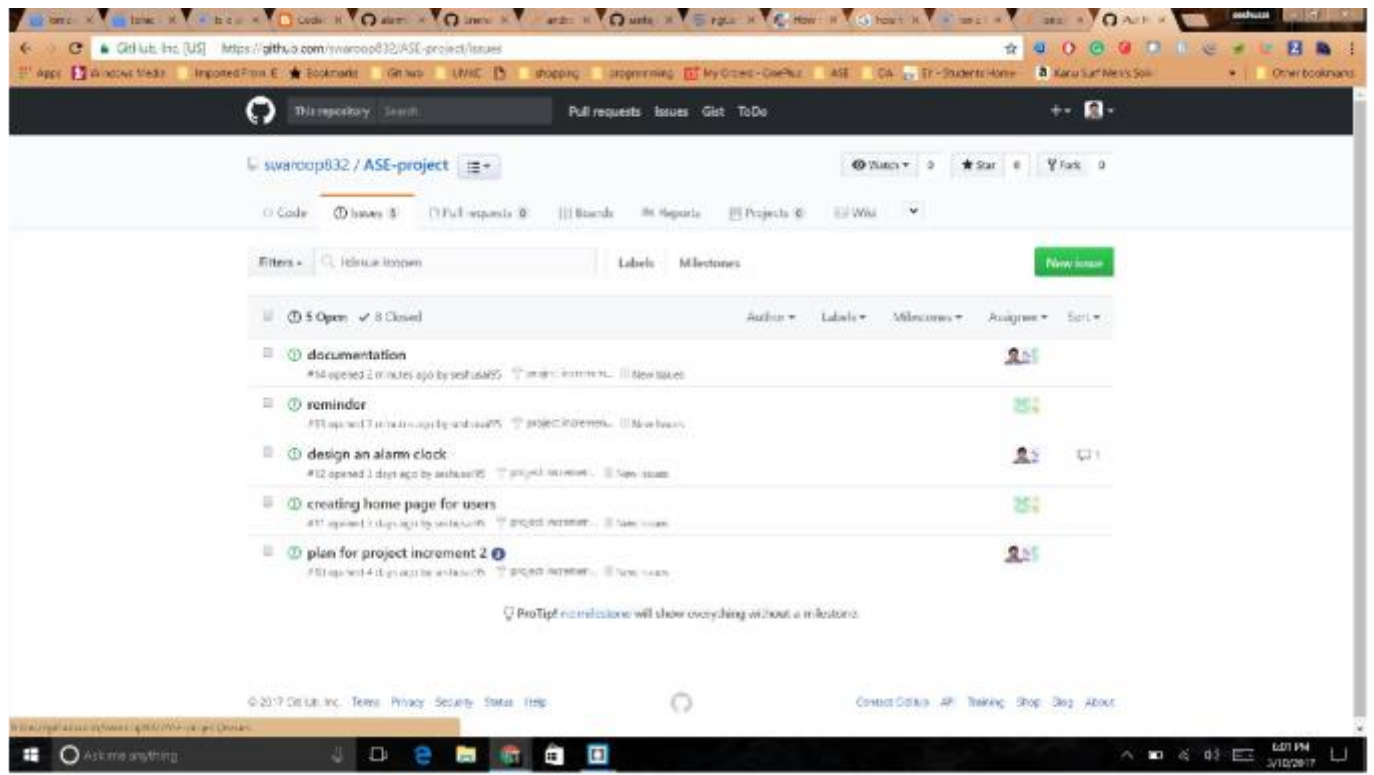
GitHub, Inc. [US] https://github.com/swaroop832/ASE-project/issues

Apps | Windows Media | Imported From IE | Bookmarks | Github | UMKC | shopping | programming | My Orders - CarePlus | ASE | DA | ST - Students Home | Karu Surf Men's Solo | Other bookmarks

This repository | Search | Pull requests | Issues | Gist | ToDo

swaroop832 / ASE-project

Watch 3 | Star 0 | Fork 0

Code | Issues 5 | Pull requests 0 | Boards | Reports | Projects 0 | Wiki

Filters | is:issue is:open | Labels | Milestones | New issue

5 Open ✓ 8 Closed | Author | Labels | Milestones | Assignee | Sort

documentation
#14 opened 2 minutes ago by seshu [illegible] | New Issues

reminder
#13 opened 7 minutes ago by seshusai95 | project increment... | New Issues

design an alarm clock
#12 opened 3 days ago by seshusai95 | project increment... | New Issues | 1

creating home page for users
#11 opened 3 days ago by seshusai95 | project increment... | New Issues

plan for project increment 2
#10 opened 4 days ago by seshusai95 | project increment... | New Issues

ProTip! no:milestone will show everything without a milestone.

© 2017 GitHub, Inc. Terms Privacy Security Status Help

Contact GitHub API Training Shop Blog About

Ask me anything

6:01 PM 3/10/2017